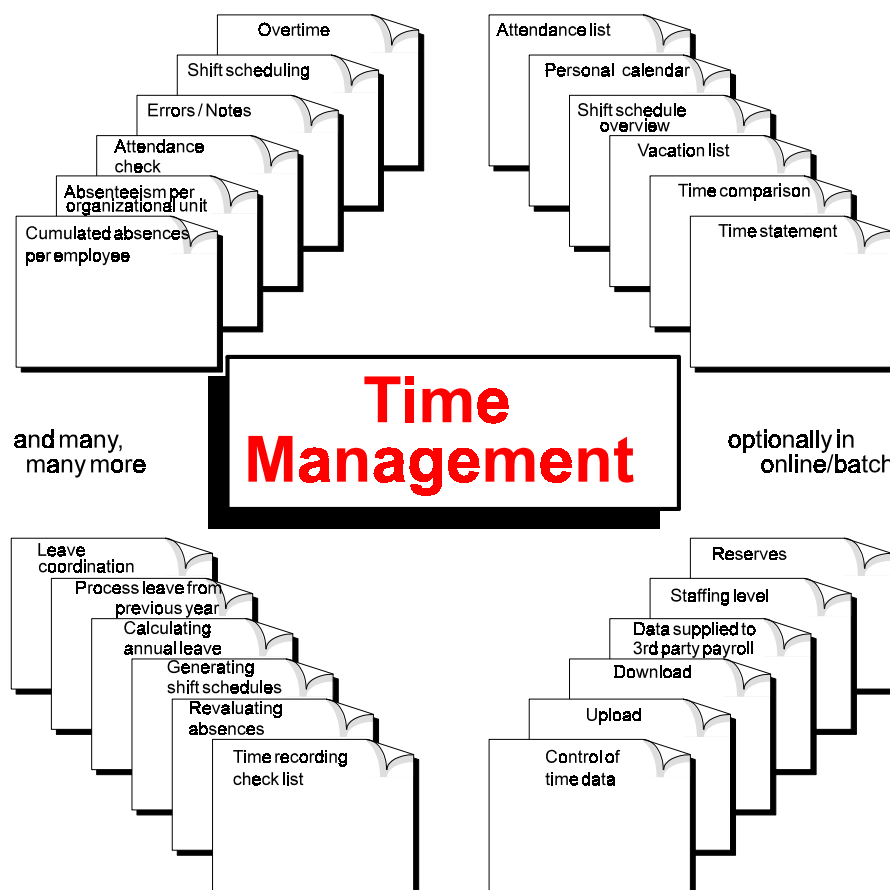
Overtime

Shift scheduling

Errors / Notes

Attendance check

Absenteeism per organizational unit

Cumulated absences per employee

Attendance list

Personal calendar

Shift schedule overview

Vacation list

Time comparison

Time statement

Time Management

and many, many more

optionally in online/batch

Leave coordination

Process leave from previous year

Calculating annual leave

Generating shift schedules

Revaluating absences

Time recording check list

Reserves

Staffing level

Data supplied to 3rd party payroll

Download

Upload

Control of time data